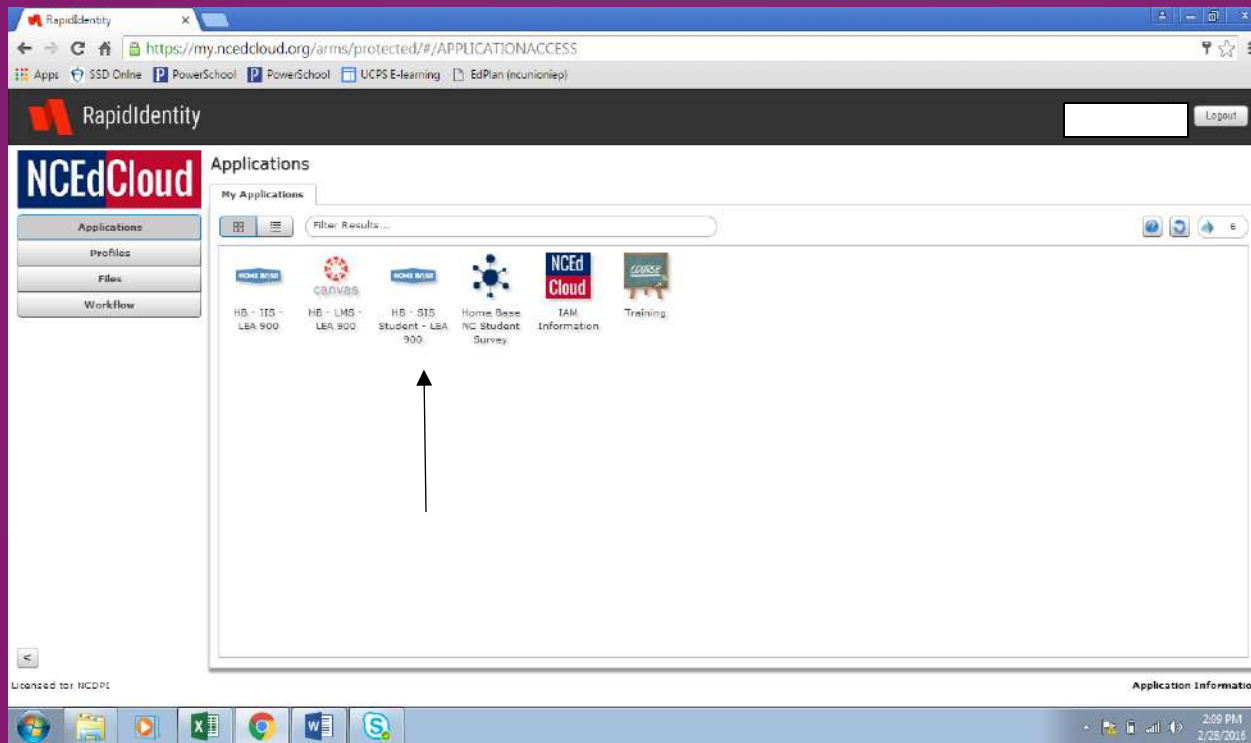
RapidIdentity ×

https://my.ncedcloud.org/arms/protected/#/APPLICATIONACCESS

Apps SSD Online PowerSchool PowerSchool UCPS E-learning EdPlan (ncunioniep)

RapidIdentity

Logout

NCEdCloud

Applications

My Applications

Applications
Profiles
Files
Workflow

Filter Results...

6

HOME BASE
HB - IIS - LEA 900

canvas
HB - LMS - LEA 900

HOME BASE
HB - SIS Student - LEA 900

Home Base NC Student Survey

NCEd Cloud
IAM Information

COURSE
Training

<

Licensed for NCDPI

Application Informatio

2:09 PM
2/28/2016